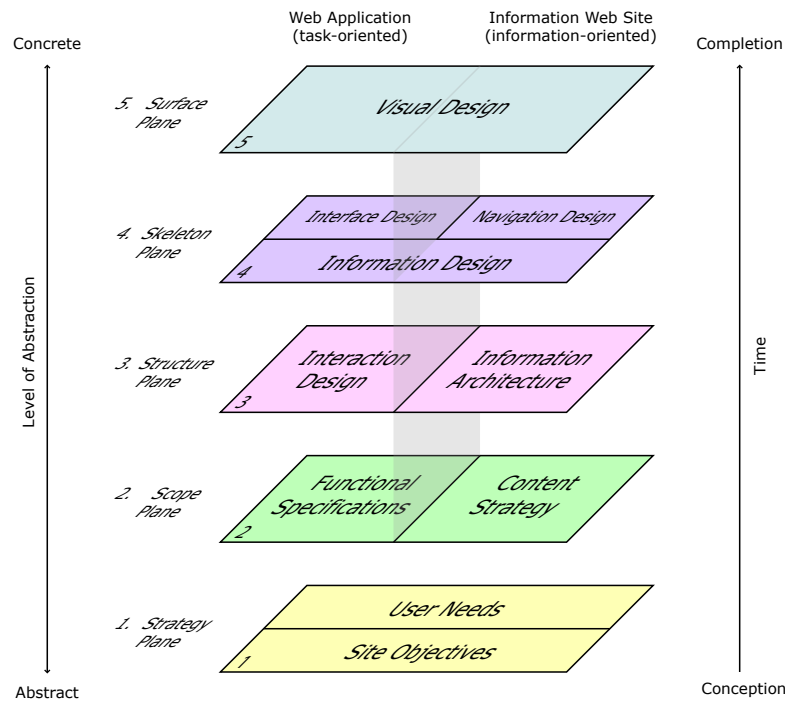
Web Application (task-oriented)

Information Web Site (information-oriented)

Concrete

Completion

5. Surface Plane

Visual Design

5

4. Skeleton Plane

Interface Design

Navigation Design

Information Design

4

3. Structure Plane

Interaction Design

Information Architecture

3

2. Scope Plane

Functional Specifications

Content Strategy

2

1. Strategy Plane

User Needs

Site Objectives

1

Level of Abstraction

Time

Abstract

Conception